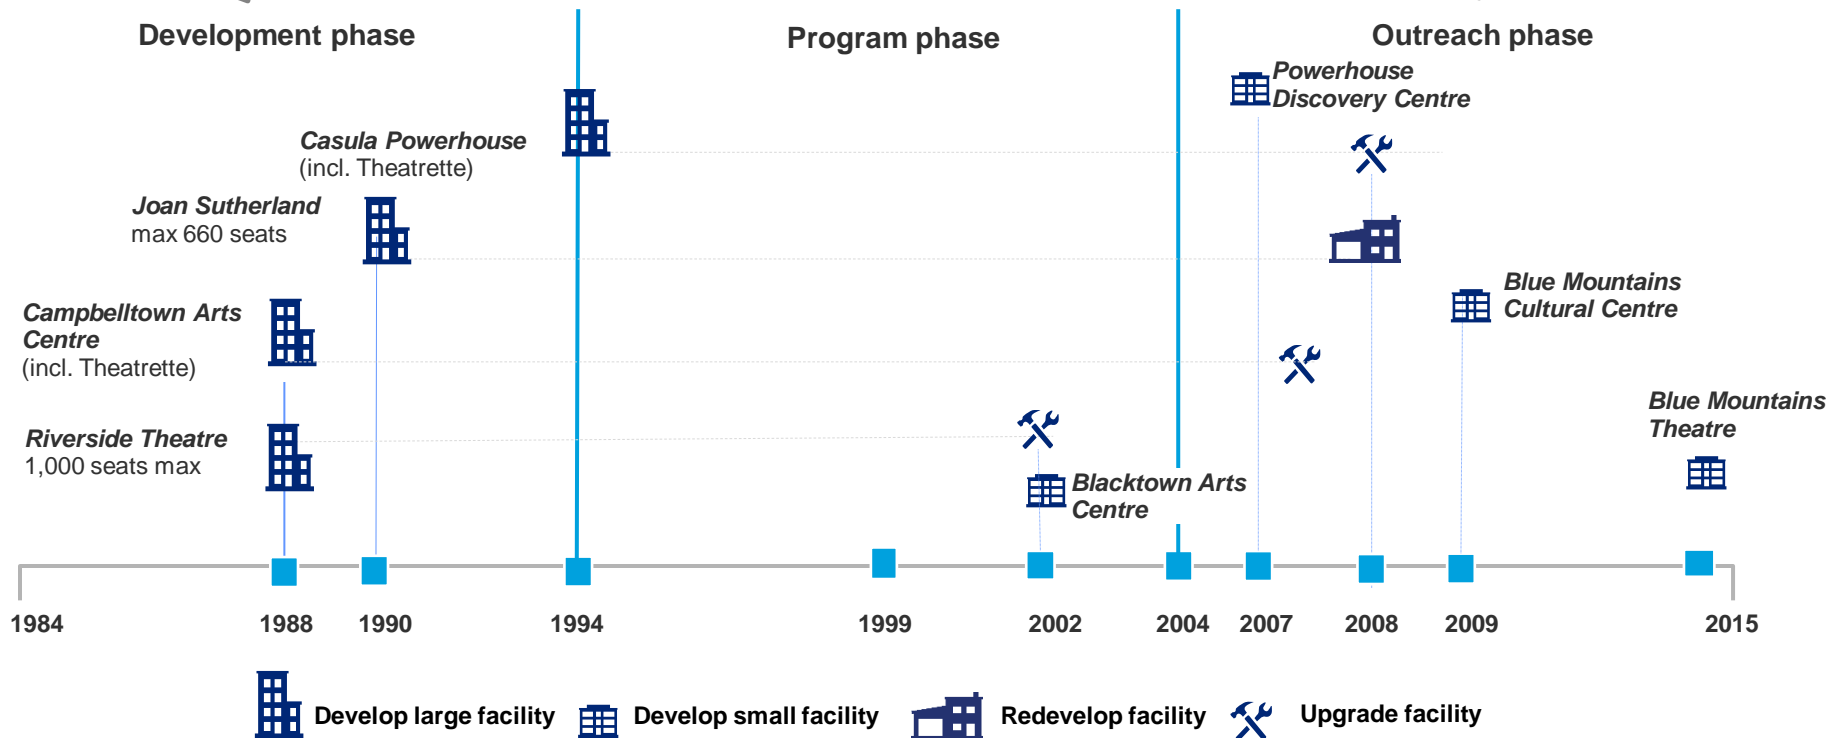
Development phase

Program phase

Outreach phase

Powerhouse Discovery Centre

Casula Powerhouse (incl. Theatrette)

Joan Sutherland max 660 seats

Blue Mountains Cultural Centre

Campbelltown Arts Centre (incl. Theatrette)

Blue Mountains Theatre

Riverside Theatre 1,000 seats max

Blacktown Arts Centre

1984 1988 1990 1994 1999 2002 2004 2007 2008 2009 2015

Develop large facility Develop small facility Redevelop facility Upgrade facility